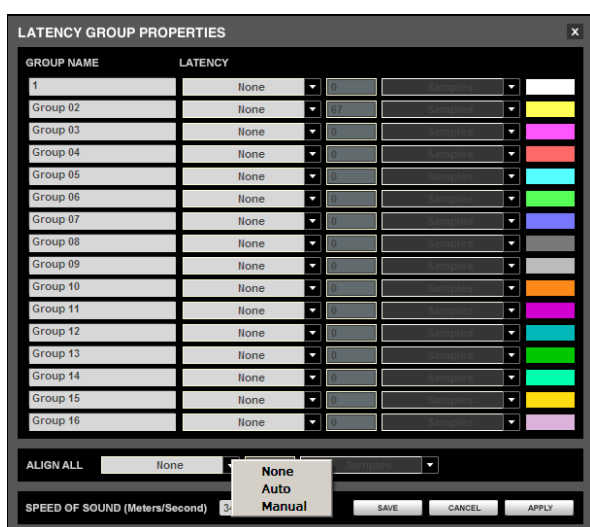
LATENCY GROUP PROPERTIES

×

| GROUP NAME | LATENCY | | |
|---|---|---|---|
| 1 | None | 0 | Samples |
| Group 02 | None | 67 | Samples |
| Group 03 | None | 0 | Samples |
| Group 04 | None | 0 | Samples |
| Group 05 | None | 0 | Samples |
| Group 06 | None | 0 | Samples |
| Group 07 | None | 0 | Samples |
| Group 08 | None | 0 | Samples |
| Group 09 | None | 0 | Samples |
| Group 10 | None | 0 | Samples |
| Group 11 | None | 0 | Samples |
| Group 12 | None | 0 | Samples |
| Group 13 | None | 0 | Samples |
| Group 14 | None | 0 | Samples |
| Group 15 | None | 0 | Samples |
| Group 16 | None | 0 | Samples |

ALIGN ALL None Samples

None
Auto
Manual

SPEED OF SOUND (Meters/Second) 34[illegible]

SAVE CANCEL APPLY